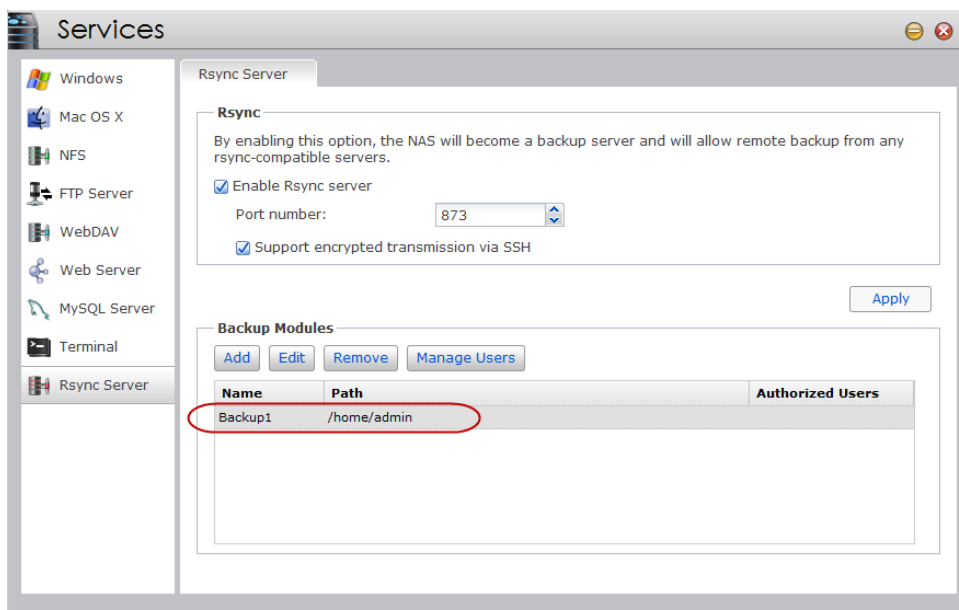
Services

Windows
Mac OS X
NFS
FTP Server
WebDAV
Web Server
MySQL Server
Terminal
Rsync Server

Rsync Server

Rsync

By enabling this option, the NAS will become a backup server and will allow remote backup from any rsync-compatible servers.

Enable Rsync server

Port number: 873

Support encrypted transmission via SSH

Apply

Backup Modules

Add Edit Remove Manage Users

| Name | Path | Authorized Users |
|---|---|---|
| Backup1 | /home/admin | |